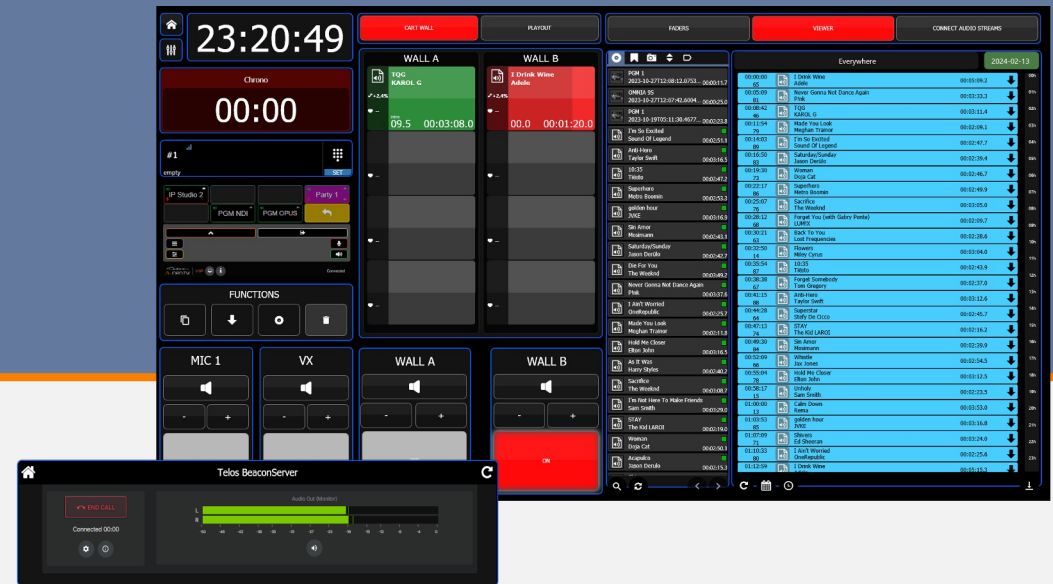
23:20:49

CART WALL
PLAYOUT
FADERS
VIEWER
CONNECT AUDIO STREAMS

Chrono
00:00

#1
empty
SET

IP Studio 2
Party 1
PGM NDI
PGM OPUS

Connected

FUNCTIONS

WALL A
TQG
KAROL G
09.5 00:03:08.0

WALL B
I Drink Wine
Adele
00.0 00:01:20.0

PGM 1
2023-10-27T12:08:12.0753... 00:03:11.7
OMNIA 9S
2023-10-27T12:07:42.6004... 00:03:25.0
PGM 1
2023-10-19T03:11:30.4677... 00:03:23.8
I'm So Excited
Sound Of Legend 00:02:51.1
Anti-Hero
Taylor Swift 00:03:16.5
10:35
Tiësto 00:03:47.2
Superhero
Metro Boomin 00:03:53.3
golden hour
JVKE 00:03:05.0
Sin Amor
Meamunn 00:02:43.1
Saturday/Sunday
Jason Derulo 00:02:42.7
Die For You
The Weeknd 00:03:49.2
Never Gonna Not Dance Again
Pink 00:03:37.6
I Ain't Worried
OneRepublic 00:02:25.7
Made You Look
Meghan Trainor 00:02:11.8
Hold Me Closer
Elton John 00:03:16.5
As It Was
Harry Styles 00:02:40.2
Sacrifice
The Weeknd 00:03:08.7
I'm Not Here To Make Friends
Sam Smith 00:03:29.0
STAY
The Kid LAROI 00:02:19.0
Woman
Doja Cat 00:02:50.1
Acapulco
Jason Derulo 00:02:59.8

Everywhere
2024-02-13

00:00:00 65 I Drink Wine Adele 00:05:09.2
00:05:09 95 Never Gonna Not Dance Again Pink 00:03:33.3
00:08:42 46 TQG KAROL G 00:03:11.4
00:11:54 79 Made You Look Meghan Trainor 00:02:09.1
00:14:03 89 I'm So Excited Sound Of Legend 00:02:47.7
00:16:50 83 Saturday/Sunday Jason Derulo 00:02:39.4
00:19:30 73 Woman Doja Cat 00:02:46.7
00:22:17 86 Superhero Metro Boomin 00:02:49.9
00:25:07 76 Sacrifice The Weeknd 00:03:05.0
00:28:12 68 Forget You (with Gabry Ponte) LUMIX 00:02:09.7
00:30:21 63 Back To You Lost Frequencies 00:02:28.6
00:32:50 14 Flowers Miley Cyrus 00:03:04.0
00:35:54 87 10:35 Tiësto 00:02:43.9
00:38:38 67 Forget Somebody Tom Gregory 00:02:37.0
00:41:15 88 Anti-Hero Taylor Swift 00:03:12.6
00:44:28 64 Superstar Stefy De Cicco 00:02:45.7
00:47:13 74 STAY The Kid LAROI 00:02:16.2
00:49:30 84 Sin Amor Meamunn 00:02:39.9
00:52:09 66 Whistle Jax Jones 00:02:54.5
00:55:04 78 Hold Me Closer Elton John 00:03:12.5
00:58:17 15 Unholy Sam Smith 00:02:23.5
01:00:60 13 Calm Down Rema 00:03:33.0
01:03:53 85 golden hour JVKE 00:03:16.8
01:07:09 71 Shivers Ed Sheeran 00:03:24.0
01:10:33 80 I Ain't Worried OneRepublic 00:02:25.6
01:12:59 I Drink Wine 00:05:15.3

MIC 1
VX
WALL A
WALL B
ON

Telos BeaconServer
END CALL
Connected 00:00
Audio Out (Monitor)
L
R